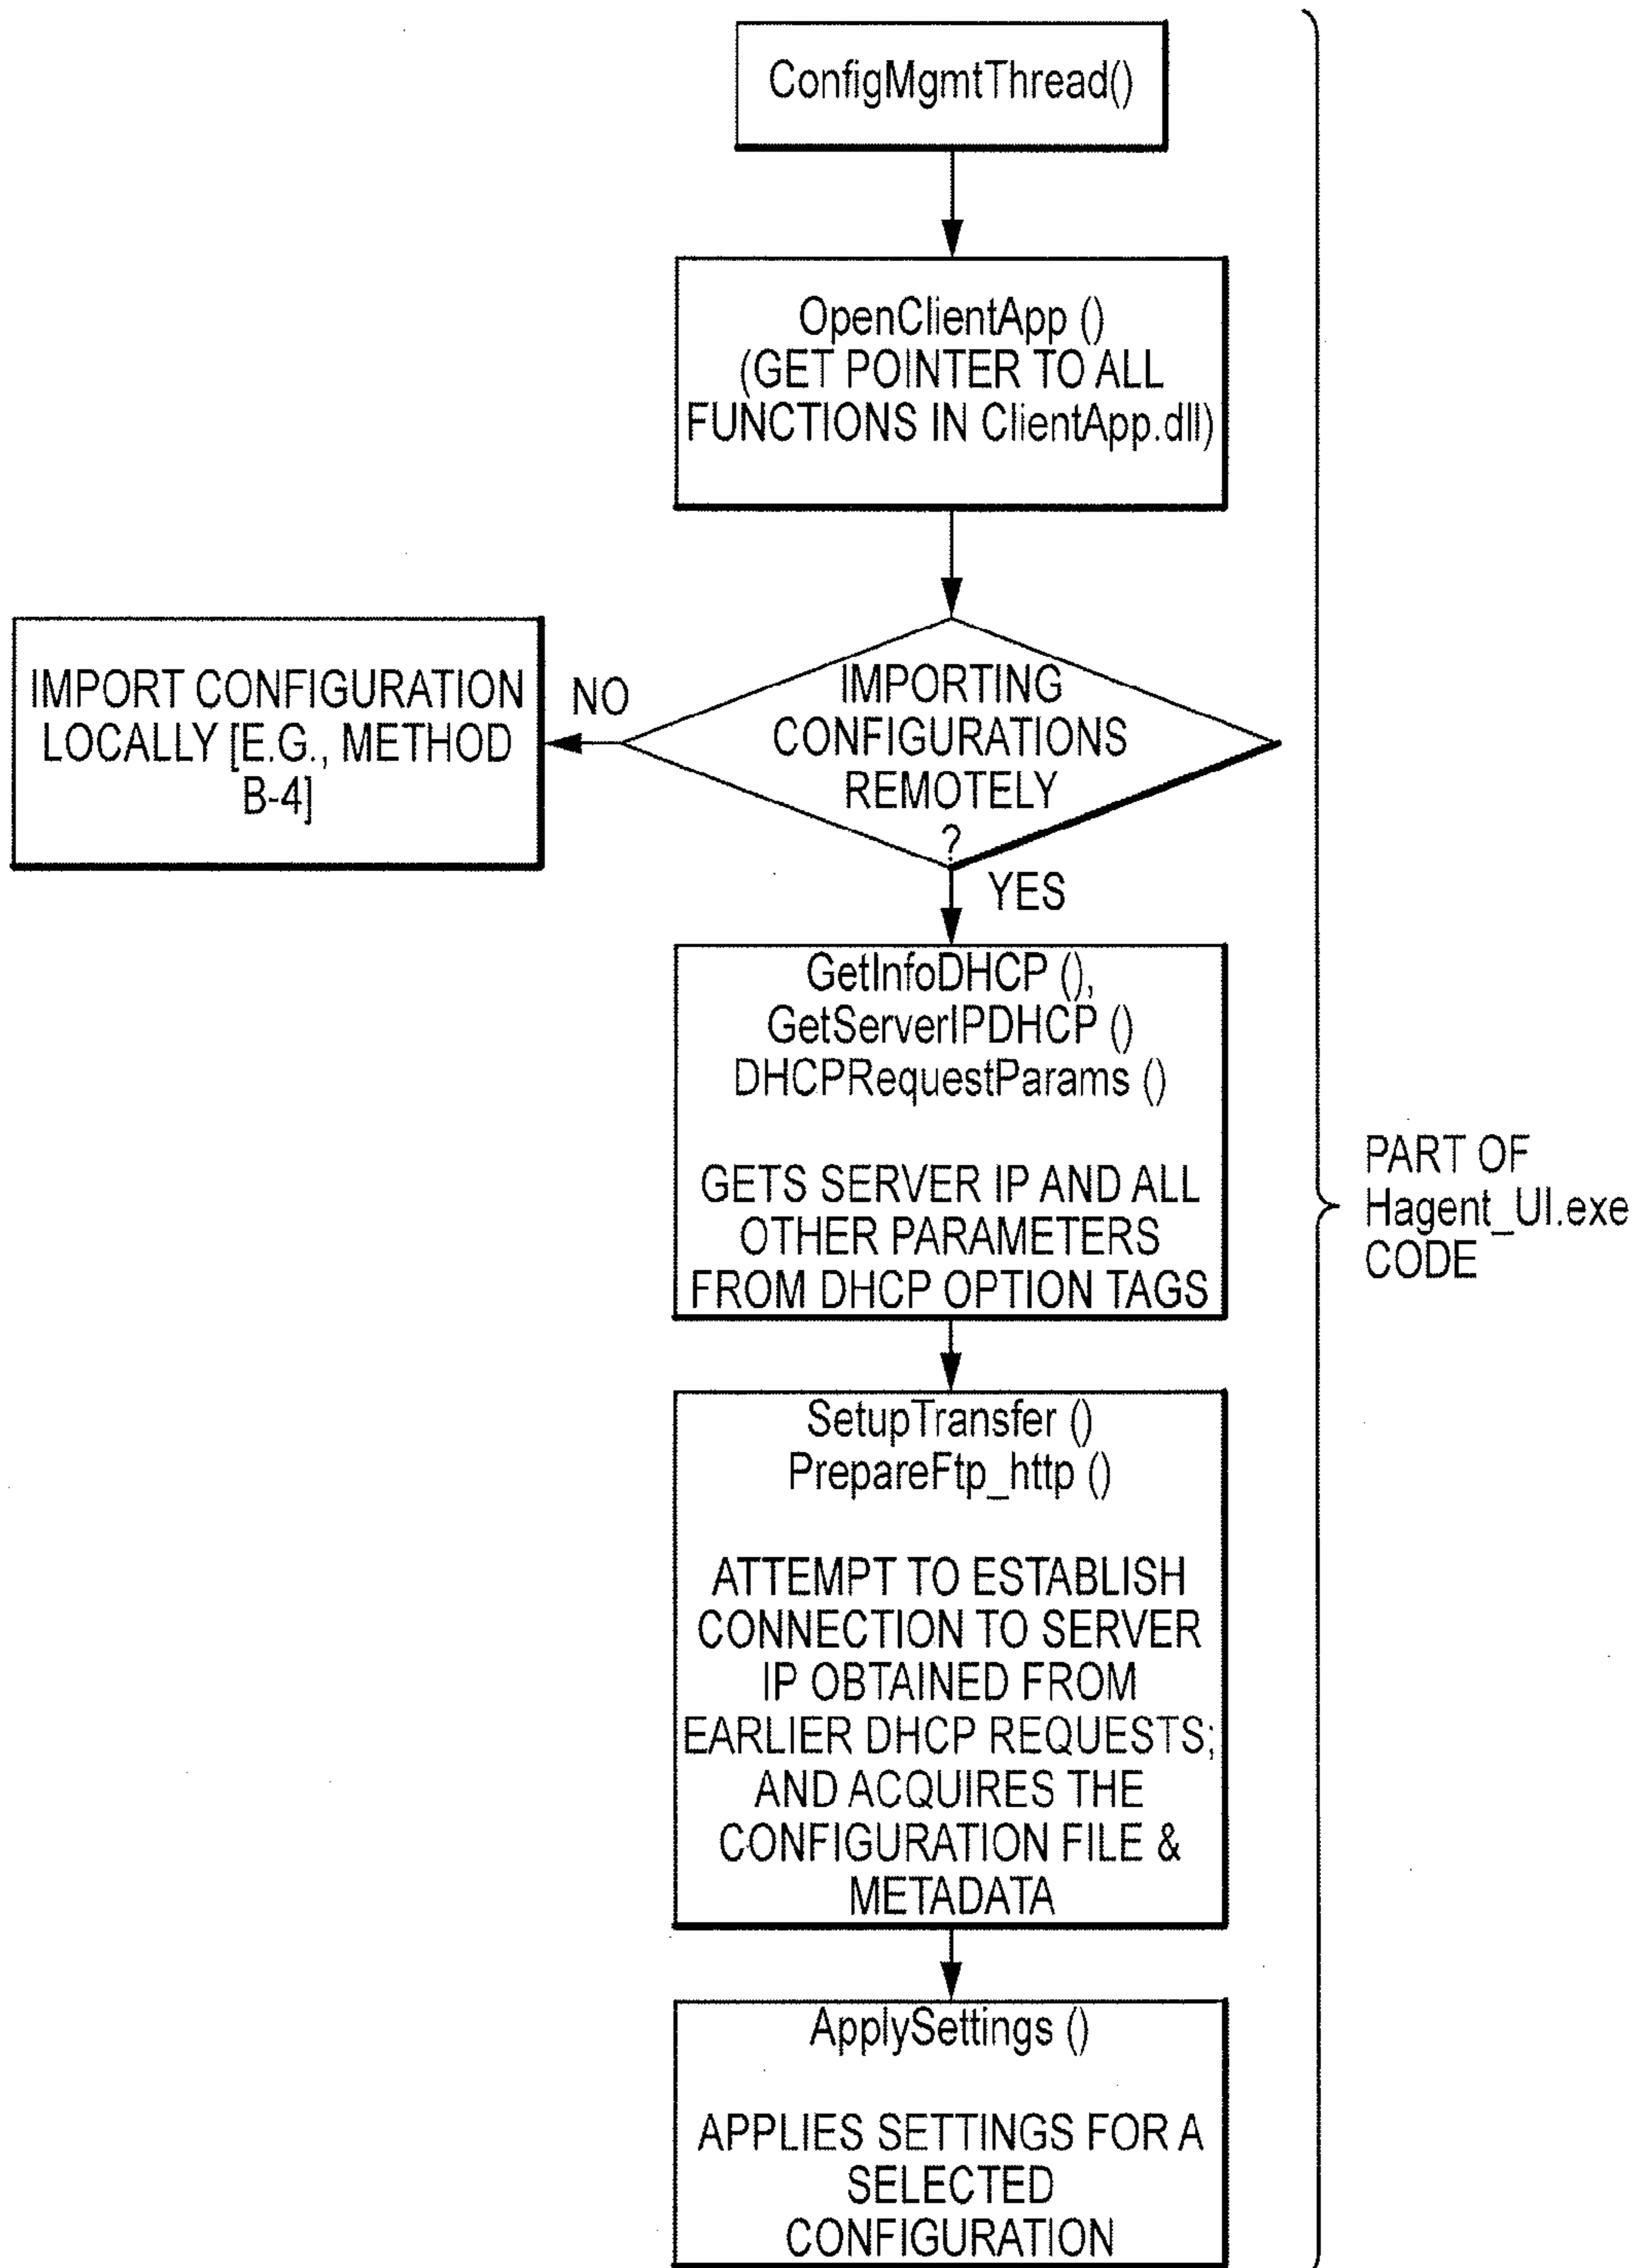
ConfigMgmtThread()

OpenClientApp ()
(GET POINTER TO ALL FUNCTIONS IN ClientApp.dll)

IMPORTING CONFIGURATIONS REMOTELY ?

NO

IMPORT CONFIGURATION LOCALLY [E.G., METHOD B-4]

YES

GetInfoDHCP (),
GetServerIPDHCP ()
DHCPRequestParams ()

GETS SERVER IP AND ALL OTHER PARAMETERS FROM DHCP OPTION TAGS

SetupTransfer ()
PrepareFtp_http ()

ATTEMPT TO ESTABLISH CONNECTION TO SERVER IP OBTAINED FROM EARLIER DHCP REQUESTS; AND ACQUIRES THE CONFIGURATION FILE & METADATA

ApplySettings ()

APPLIES SETTINGS FOR A SELECTED CONFIGURATION

PART OF Hagent_UI.exe CODE